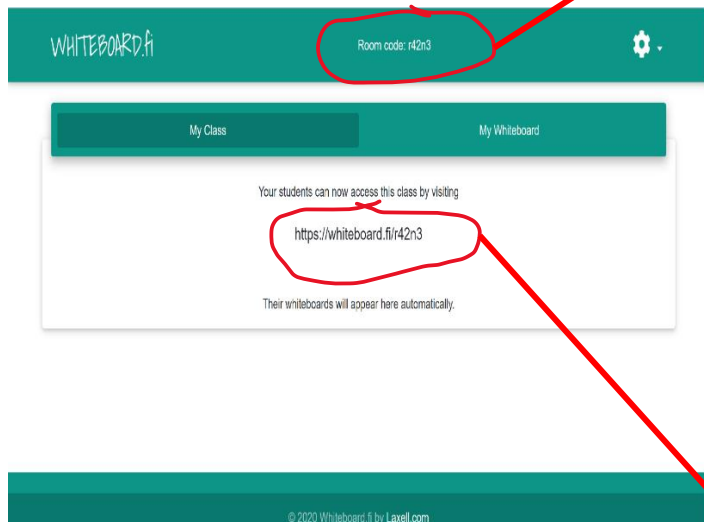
WHITEBOARD.fi

Room code: r42n3

My Class

My Whiteboard

Your students can now access this class by visiting

https://whiteboard.fi/r42n3

Their whiteboards will appear here automatically.

© 2020 Whiteboard.fi by Laxell.com